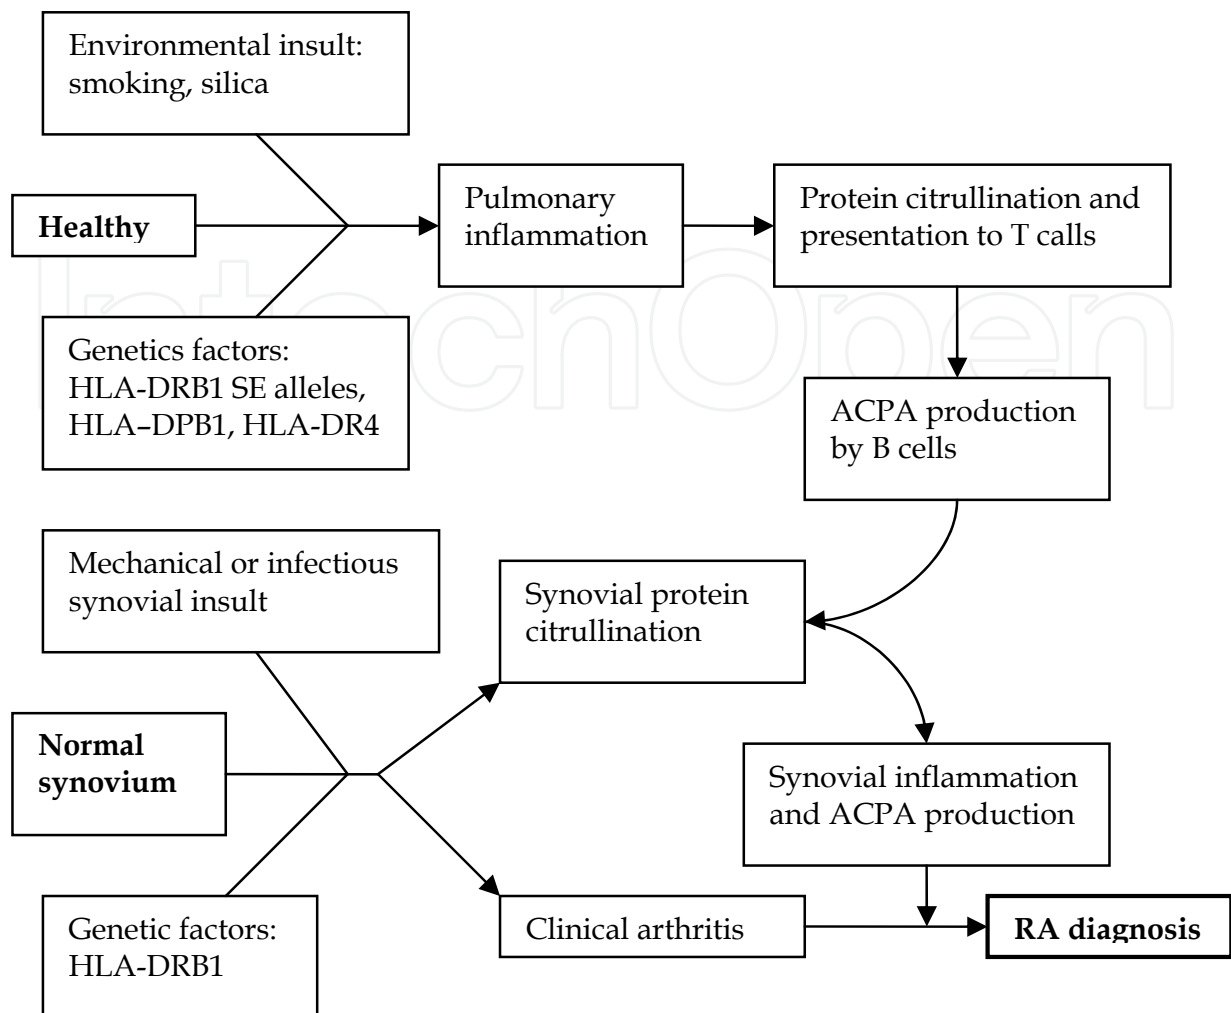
Environmental insult: smoking, silica

Healthy

Pulmonary inflammation

Protein citrullination and presentation to T calls

Genetics factors: HLA-DRB1 SE alleles, HLA–DPB1, HLA-DR4

ACPA production by B cells

Mechanical or infectious synovial insult

Synovial protein citrullination

Normal synovium

Synovial inflammation and ACPA production

Genetic factors: HLA-DRB1

Clinical arthritis

RA diagnosis